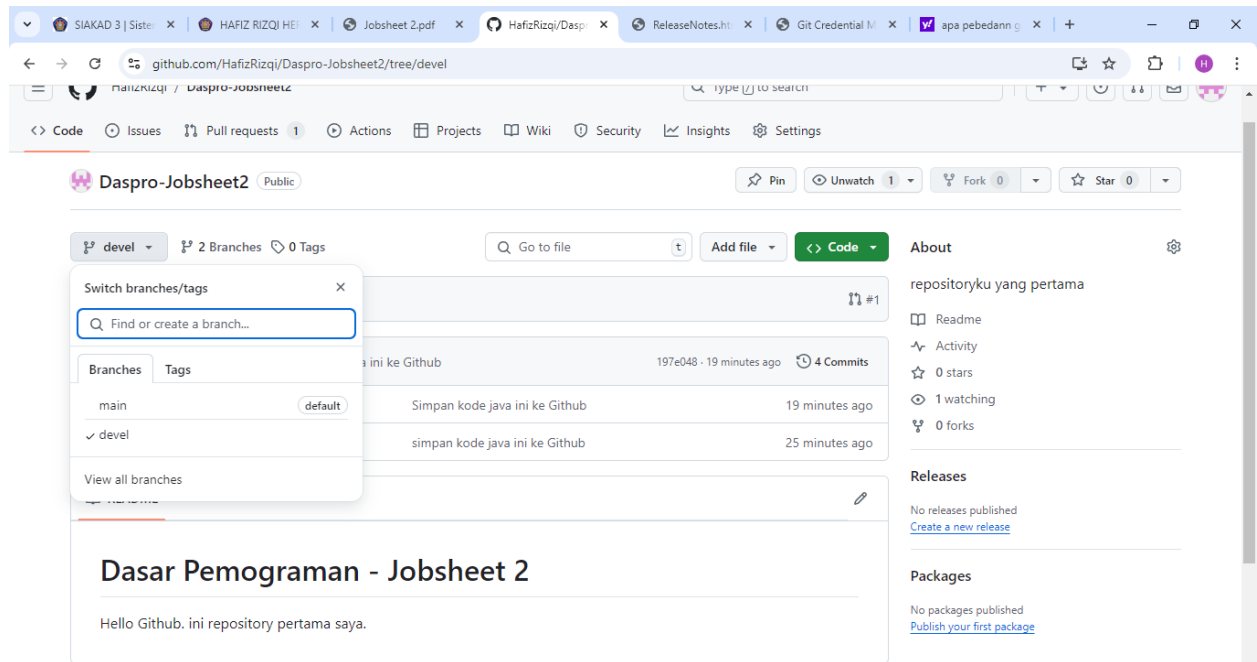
SIAKAD 3 | Sister ×
HAFIZ RIZQI HE ×
Jobsheet 2.pdf ×
HafizRizqi/Daspr ×
ReleaseNotes.htm ×
Git Credential M ×
apa pebedann g ×
+

github.com/HafizRizqi/Daspro-Jobsheet2/tree/devel

HafizRizqi / Daspro-Jobsheet2
Type / to search

Code
Issues
Pull requests 1
Actions
Projects
Wiki
Security
Insights
Settings

Daspro-Jobsheet2 Public

Pin
Unwatch 1
Fork 0
Star 0

devel
2 Branches
0 Tags
Go to file
t
Add file
Code

Switch branches/tags
×
Find or create a branch...
Branches
Tags
main
default
✓ devel
View all branches

#1
a ini ke Github
197e048 · 19 minutes ago
4 Commits
Simpan kode java ini ke Github
19 minutes ago
simpan kode java ini ke Github
25 minutes ago

Dasar Pemograman - Jobsheet 2

Hello Github. ini repository pertama saya.

About
repositoryku yang pertama
Readme
Activity
0 stars
1 watching
0 forks

Releases
No releases published
Create a new release

Packages
No packages published
Publish your first package